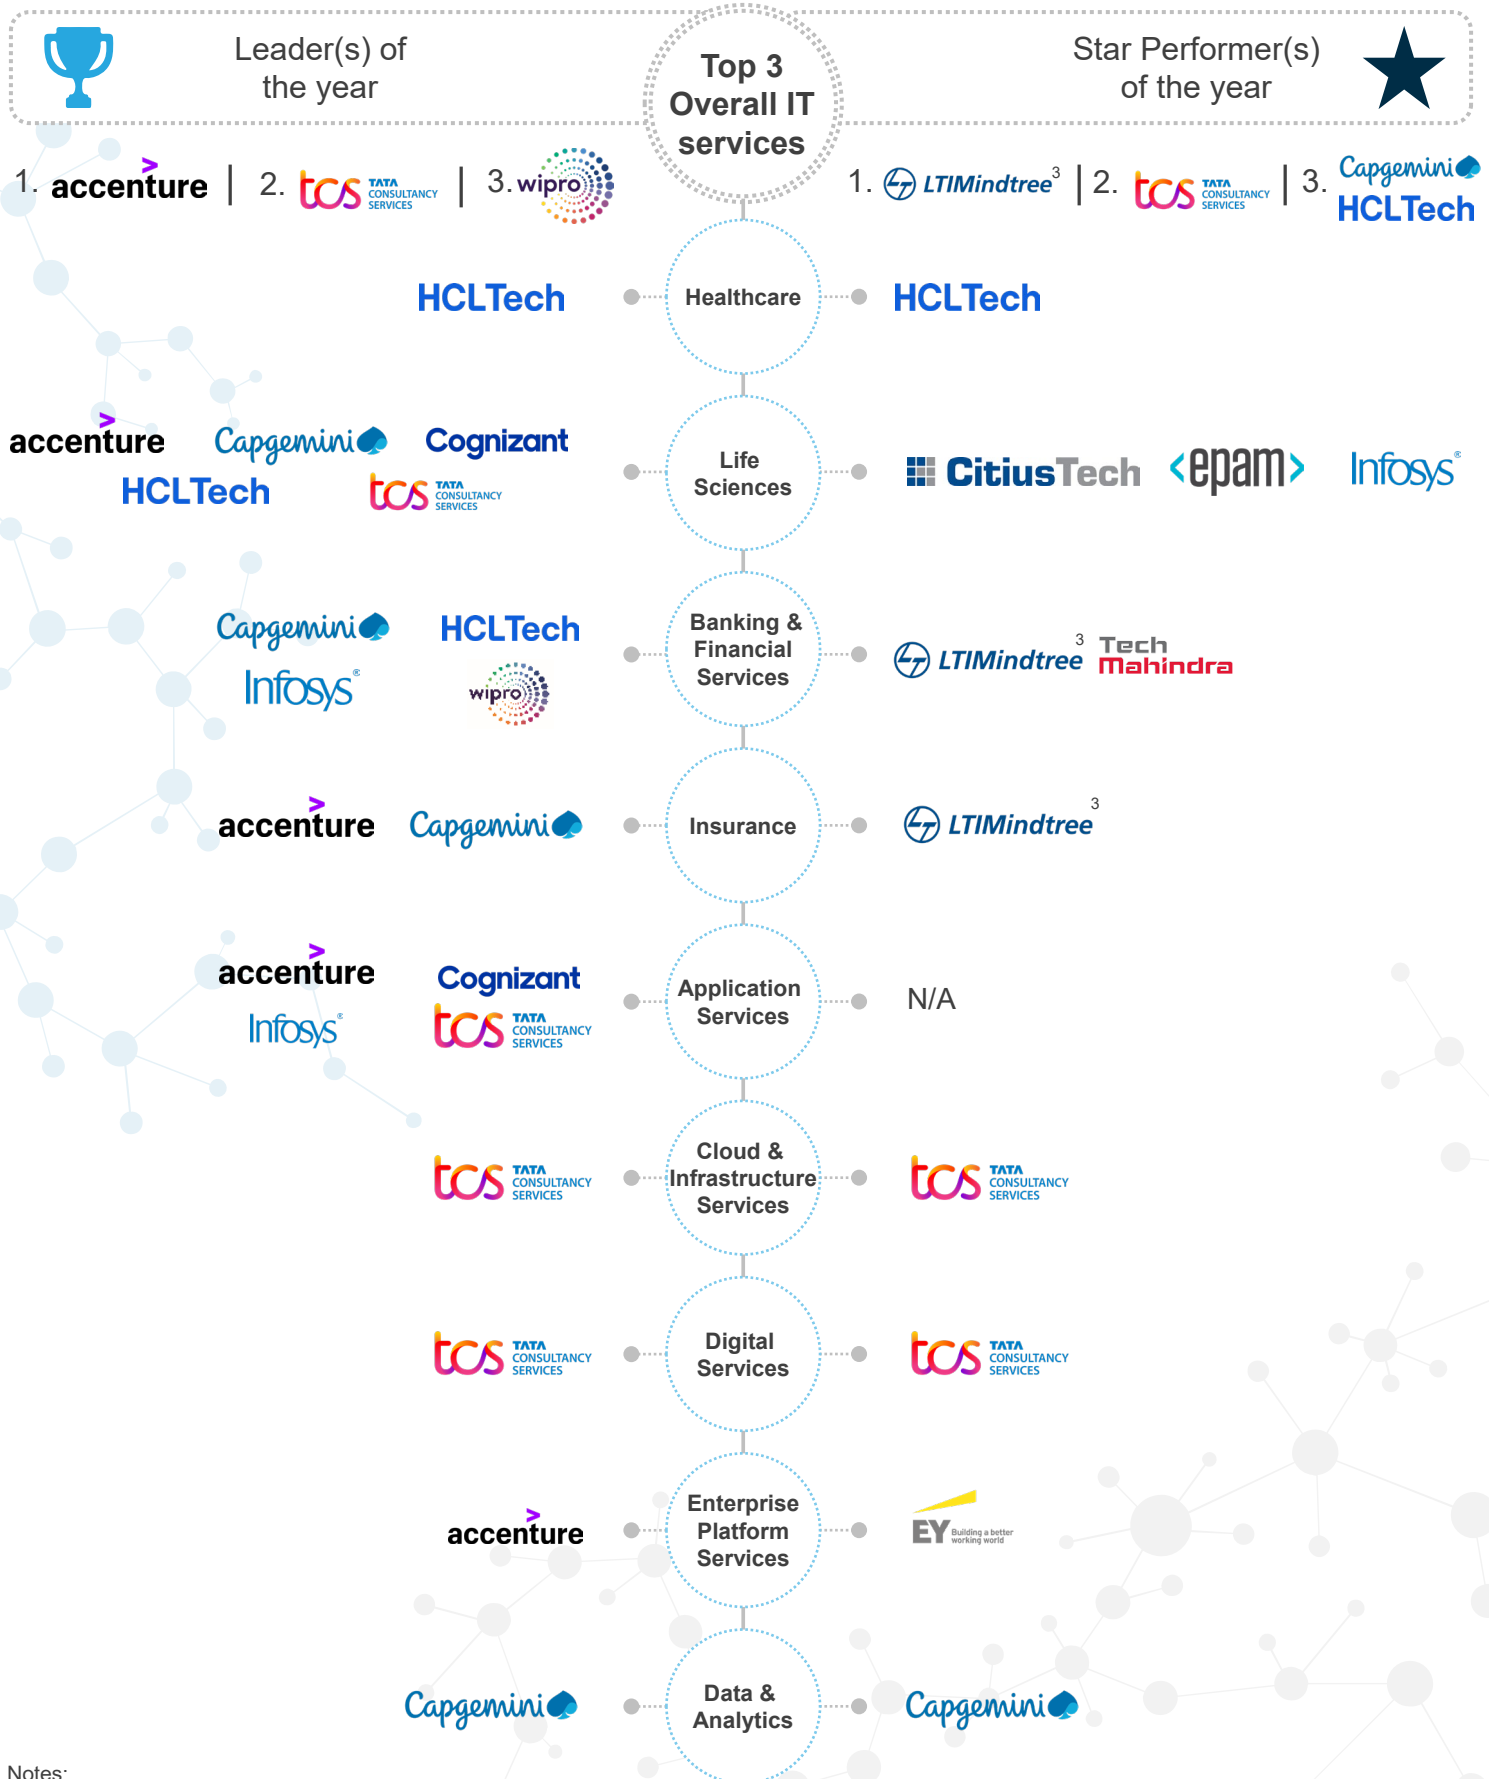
Leader(s) of the year

Top 3 Overall IT services

Star Performer(s) of the year

1. accenture | 2. tcs TATA CONSULTANCY SERVICES | 3. wipro

1. LTIMindtree$^3$ | 2. tcs TATA CONSULTANCY SERVICES | 3. Capgemini HCLTech

HCLTech — Healthcare — HCLTech

accenture Capgemini Cognizant HCLTech tcs TATA CONSULTANCY SERVICES — Life Sciences — CitiusTech <epam> Infosys

Capgemini HCLTech Infosys wipro — Banking & Financial Services — LTIMindtree$^3$ Tech Mahindra

accenture Capgemini — Insurance — LTIMindtree$^3$

accenture Cognizant Infosys tcs TATA CONSULTANCY SERVICES — Application Services — N/A

tcs TATA CONSULTANCY SERVICES — Cloud & Infrastructure Services — tcs TATA CONSULTANCY SERVICES

tcs TATA CONSULTANCY SERVICES — Digital Services — tcs TATA CONSULTANCY SERVICES

accenture — Enterprise Platform Services — EY Building a better working world

Capgemini — Data & Analytics — Capgemini

Notes: